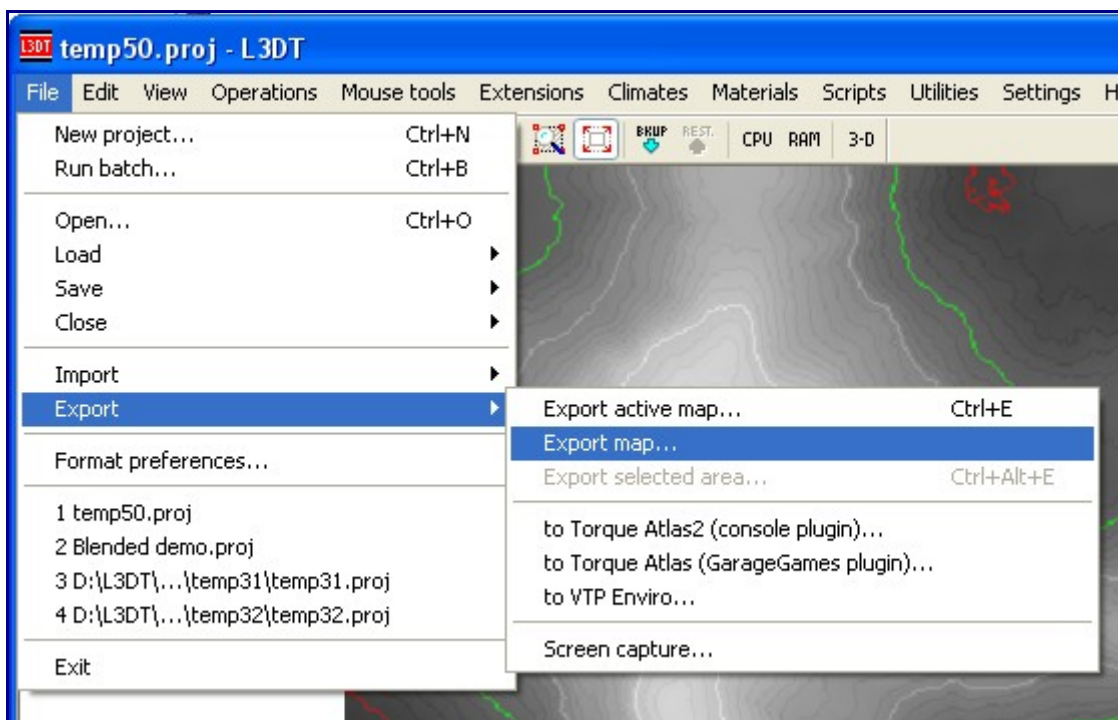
L3DT temp50.proj - L3DT

File Edit View Operations Mouse tools Extensions Climates Materials Scripts Utilities Settings H

BKUP REST. CPU RAM 3-D

New project... Ctrl+N
Run batch... Ctrl+B

Open... Ctrl+O
Load
Save
Close

Import
Export

Format preferences...

1 temp50.proj
2 Blended demo.proj
3 D:\L3DT\...\temp31\temp31.proj
4 D:\L3DT\...\temp32\temp32.proj

Exit

Export active map... Ctrl+E
Export map...
Export selected area... Ctrl+Alt+E

to Torque Atlas2 (console plugin)...
to Torque Atlas (GarageGames plugin)...
to VTP Enviro...

Screen capture...